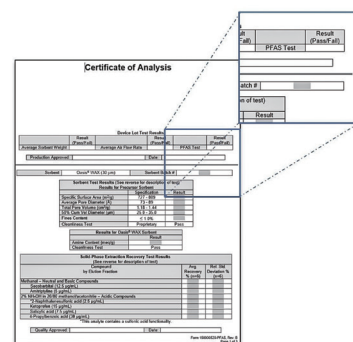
Certificate of Analysis

Device Lot Test Results

| Average Sorbent Weight | Result (Pass/Fail) | Average Air Flow Rate | Result (Pass/Fail) | PFAS Test | Result (Pass/Fail) |
|---|---|---|---|---|---|

Production Approval | Date:

Sorbent: Oasis® WAX (30 µm) | Sorbent Batch #

Sorbent Test Results (See reverse for description of test)
Results for Precursor Sorbent

| | Specification | Result |
|---|---|---|
| Specific Surface Area (m²/g) | 731 - 889 | |
| Average Pore Diameter (Å) | 73 - 89 | |
| Total Pore Volume (cm³/g) | 1.19 - 1.44 | |
| 50% Cum Vol Diameter (µm) | 26.9 - 35.0 | |
| Fines Content | < 1.0% | |
| Cleanliness Test | Propylene | Pass |

Results for Oasis® WAX Sorbent

| | Result |
|---|---|
| Anion Content (meq/g) | |
| Cleanliness Test | Pass |

Solid-Phase Extraction Recovery Test Results
(See reverse for description of test)

| Compound by Elution Fraction | Avg. Recovery % (n=6) | Rel. Std. Deviation % (n=6) |
|---|---|---|
| Methanol – Neutral and Basic Compounds | | |
| Secobarbital (2.5 µg/mL) | | |
| Amitriptyline (5 µg/mL) | | |
| 2% NH₄OH in 30:70 methanol/acetonitrile – Acidic Compounds | | |
| 2-Naphthalenesulfonic acid (2.5 µg/mL) | | |
| Ketoprofen (10 µg/mL) | | |
| Salicylic acid (7.5 µg/mL) | | |
| 4-Propylbenzoic acid (20 µg/mL) | | |

This analyte contains a carboxylic acid functionality

Quality Approval | Date:

Form 186000000-PFAS Rev. B
Page 1 of 2

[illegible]
Result (Pass/Fail)
PFAS Test
atch #
n of test)
Result